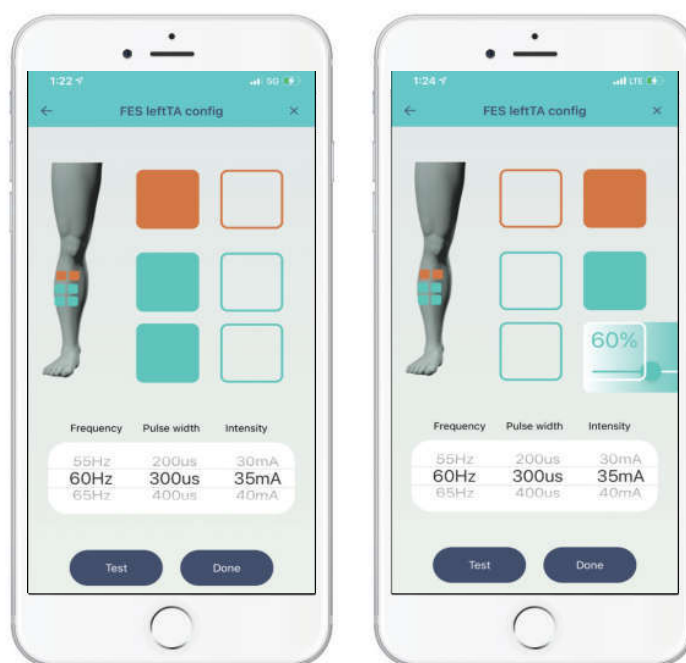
1:22
5G
←
FES leftTA config
×

Frequency
Pulse width
Intensity

55Hz
200us
30mA
60Hz
300us
35mA
65Hz
400us
40mA

Test
Done

1:24
LTE
←
FES leftTA config
×

60%

Frequency
Pulse width
Intensity

55Hz
200us
30mA
60Hz
300us
35mA
65Hz
400us
40mA

Test
Done